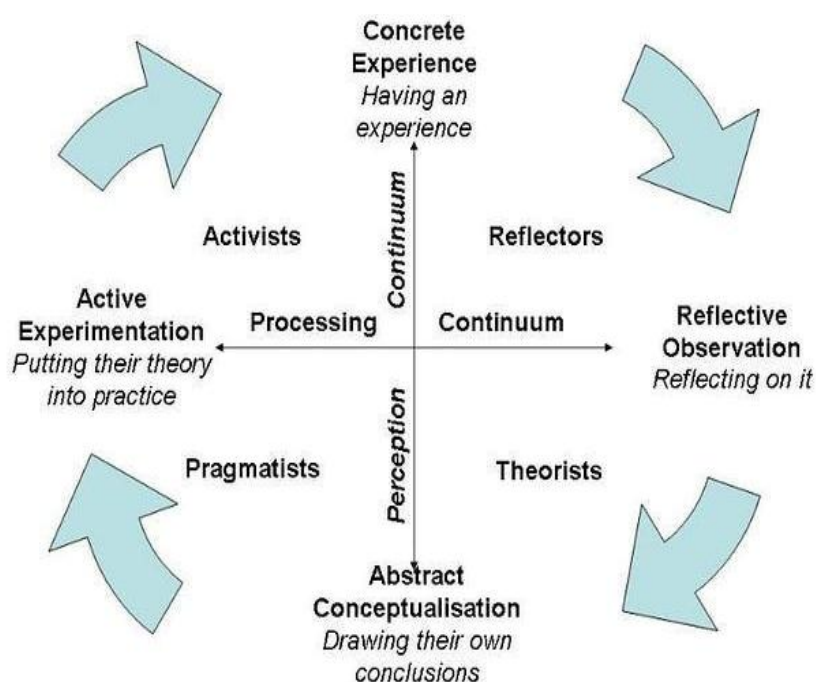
Concrete Experience
*Having an experience*

Activists

Reflectors

Continuum

Active Experimentation
*Putting their theory into practice*

Processing

Continuum

Reflective Observation
*Reflecting on it*

Perception

Pragmatists

Theorists

Abstract Conceptualisation
*Drawing their own conclusions*